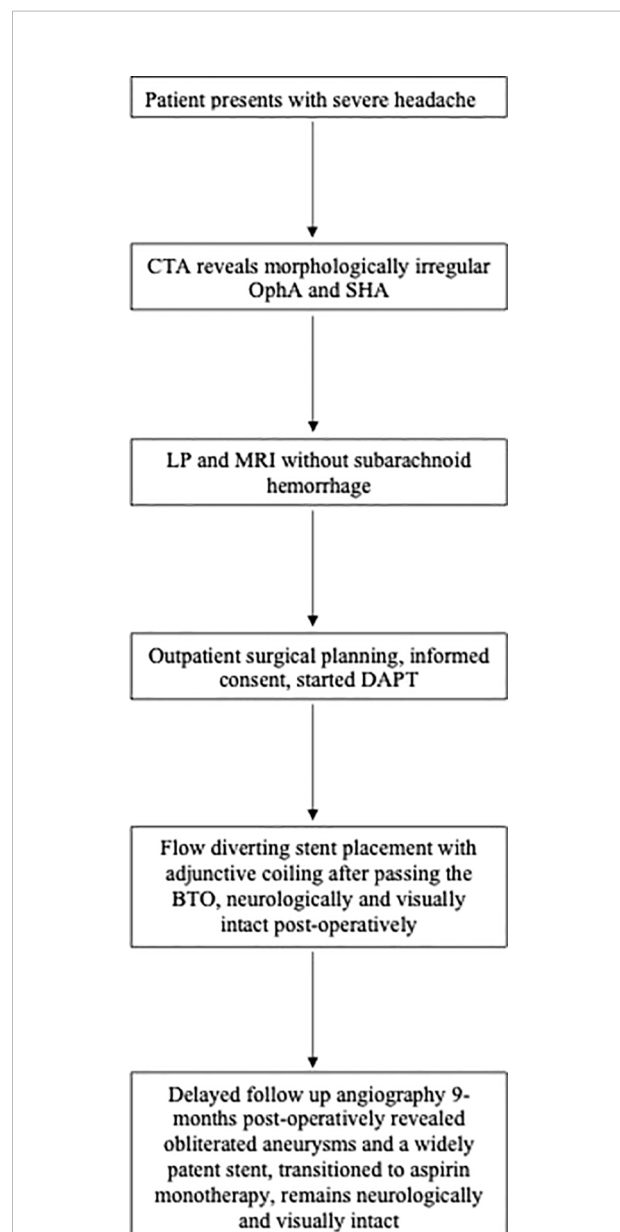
Patient presents with severe headache

CTA reveals morphologically irregular OphA and SHA

LP and MRI without subarachnoid hemorrhage

Outpatient surgical planning, informed consent, started DAPT

Flow diverting stent placement with adjunctive coiling after passing the BTO, neurologically and visually intact post-operatively

Delayed follow up angiography 9-months post-operatively revealed obliterated aneurysms and a widely patent stent, transitioned to aspirin monotherapy, remains neurologically and visually intact